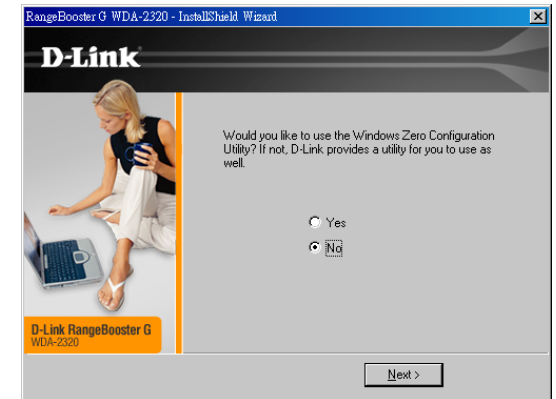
RangeBooster G WDA-2320 - InstallShield Wizard

D-Link

Would you like to use the Windows Zero Configuration Utility? If not, D-Link provides a utility for you to use as well.

Yes

No

D-Link RangeBooster G
WDA-2320

Next >

×